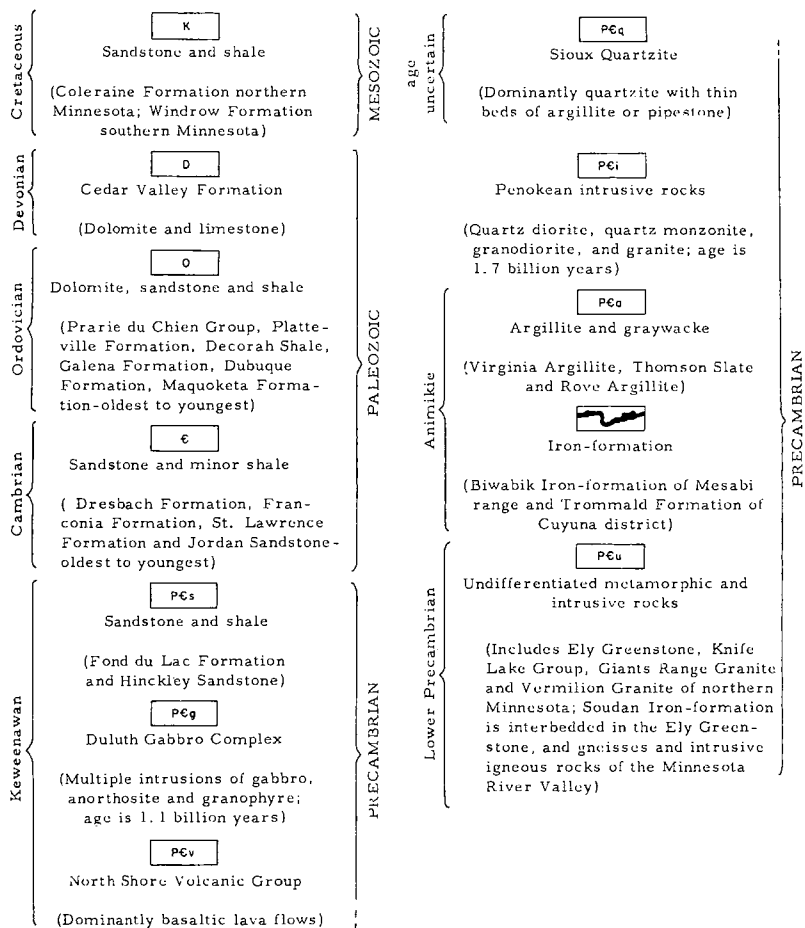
Cretaceous

K

Sandstone and shale

(Coleraine Formation northern Minnesota; Windrow Formation southern Minnesota)

MESOZOIC

Devonian

D

Cedar Valley Formation

(Dolomite and limestone)

Ordovician

O

Dolomite, sandstone and shale

(Prarie du Chien Group, Platteville Formation, Decorah Shale, Galena Formation, Dubuque Formation, Maquoketa Formation-oldest to youngest)

PALEOZOIC

Cambrian

€

Sandstone and minor shale

( Dresbach Formation, Franconia Formation, St. Lawrence Formation and Jordan Sandstone-oldest to youngest)

Keweenawan

P€s

Sandstone and shale

(Fond du Lac Formation and Hinckley Sandstone)

P€g

Duluth Gabbro Complex

(Multiple intrusions of gabbro, anorthosite and granophyre; age is 1.1 billion years)

P€v

North Shore Volcanic Group

(Dominantly basaltic lava flows)

PRECAMBRIAN

age uncertain

P€q

Sioux Quartzite

(Dominantly quartzite with thin beds of argillite or pipestone)

P€i

Penokean intrusive rocks

(Quartz diorite, quartz monzonite, granodiorite, and granite; age is 1.7 billion years)

Animikie

P€a

Argillite and graywacke

(Virginia Argillite, Thomson Slate and Rove Argillite)

Iron-formation

(Biwabik Iron-formation of Mesabi range and Trommald Formation of Cuyuna district)

Lower Precambrian

P€u

Undifferentiated metamorphic and intrusive rocks

(Includes Ely Greenstone, Knife Lake Group, Giants Range Granite and Vermilion Granite of northern Minnesota; Soudan Iron-formation is interbedded in the Ely Greenstone, and gneisses and intrusive igneous rocks of the Minnesota River Valley)

PRECAMBRIAN